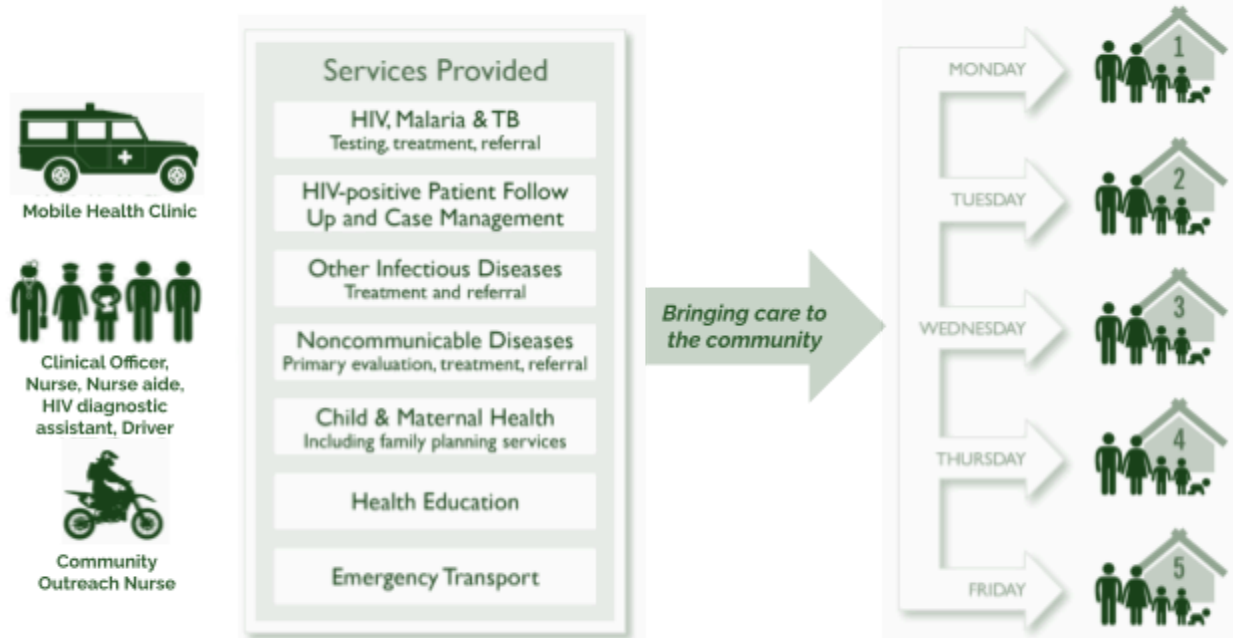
Mobile Health Clinic

Clinical Officer, Nurse, Nurse aide, HIV diagnostic assistant, Driver

Community Outreach Nurse

Services Provided

HIV, Malaria & TB
Testing, treatment, referral

HIV-positive Patient Follow Up and Case Management

Other Infectious Diseases
Treatment and referral

Noncommunicable Diseases
Primary evaluation, treatment, referral

Child & Maternal Health
Including family planning services

Health Education

Emergency Transport

Bringing care to the community

MONDAY
1

TUESDAY
2

WEDNESDAY
3

THURSDAY
4

FRIDAY
5